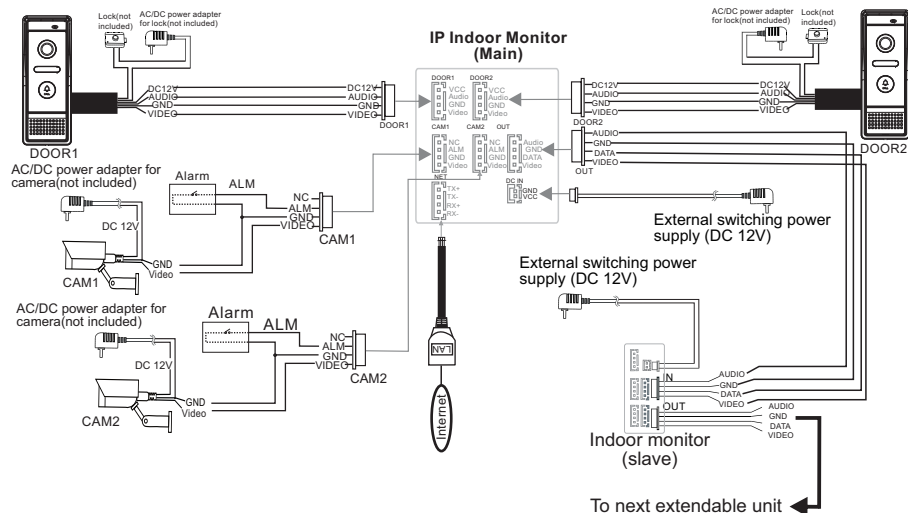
Lock(not included)
AC/DC power adapter for lock(not included)

IP Indoor Monitor (Main)

AC/DC power adapter for lock(not included)
Lock(not included)

DC12V
AUDIO
GND
VIDEO

DC12V
AUDIO
GND
VIDEO
DOOR1

DOOR1
VCC
Audio
GND
Video
CAM1

DOOR2
VCC
Audio
GND
Video
CAM2
OUT

DOOR2
DC12V
AUDIO
GND
VIDEO

DC12V
AUDIO
GND
VIDEO

DOOR1

AC/DC power adapter for camera(not included)

NC
ALM
GND
Video

NC
ALM
GND
Video

Audio
GND
DATA
Video

AUDIO
GND
DATA
VIDEO
OUT

DOOR2

Alarm
ALM
NC
ALM
GND
VIDEO
CAM1

NET
TX+
TX-
RX+
RX-

DC IN
GND
VCC

DC 12V
GND
Video
CAM1

External switching power supply (DC 12V)

External switching power supply (DC 12V)

AC/DC power adapter for camera(not included)

Alarm
ALM
NC
ALM
GND
VIDEO
CAM2

LAN

DC 12V
GND
Video
CAM2

Internet

IN
AUDIO
GND
DATA
VIDEO
OUT
AUDIO
GND
DATA
VIDEO

Indoor monitor (slave)

To next extendable unit